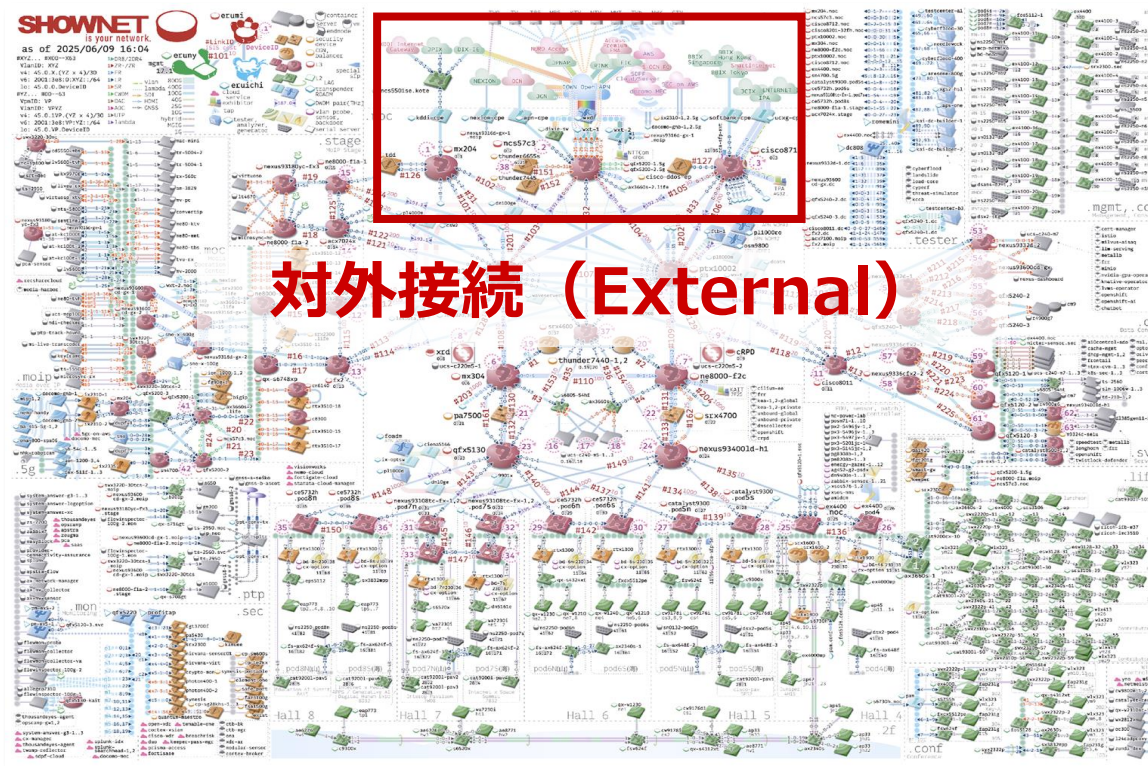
SHOWNET
is your network.
as of 2025/06/09 16:04

対外接続（External）

mx204
thunder6655s
ncs57c3
cisco871
mx304
thunder7440-1,2
cRPD
pa7500
qfx5130
nexus934001d-h1
srx4700
stage
tester
moip
mon
ptp
sec
conf
mgmt
Hall 8
Hall 7
Hall 6
Hall 5
Hall 4